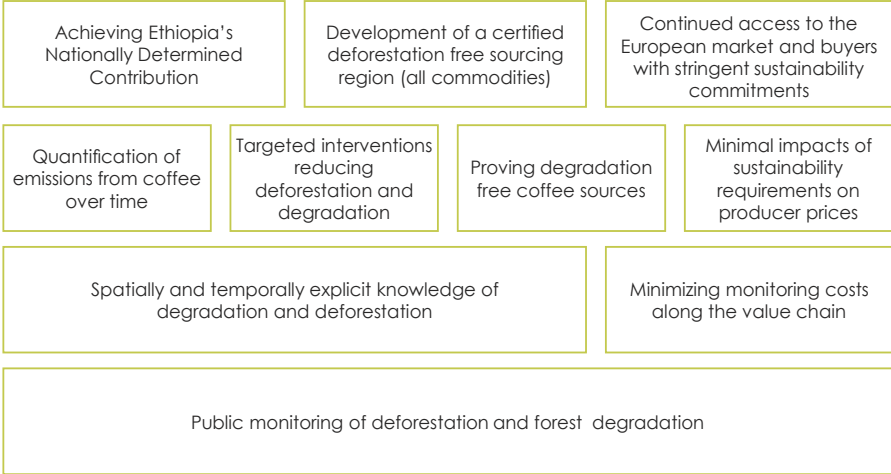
Achieving Ethiopia's Nationally Determined Contribution

Development of a certified deforestation free sourcing region (all commodities)

Continued access to the European market and buyers with stringent sustainability commitments

Quantification of emissions from coffee over time

Targeted interventions reducing deforestation and degradation

Proving degradation free coffee sources

Minimal impacts of sustainability requirements on producer prices

Spatially and temporally explicit knowledge of degradation and deforestation

Minimizing monitoring costs along the value chain

Public monitoring of deforestation and forest degradation